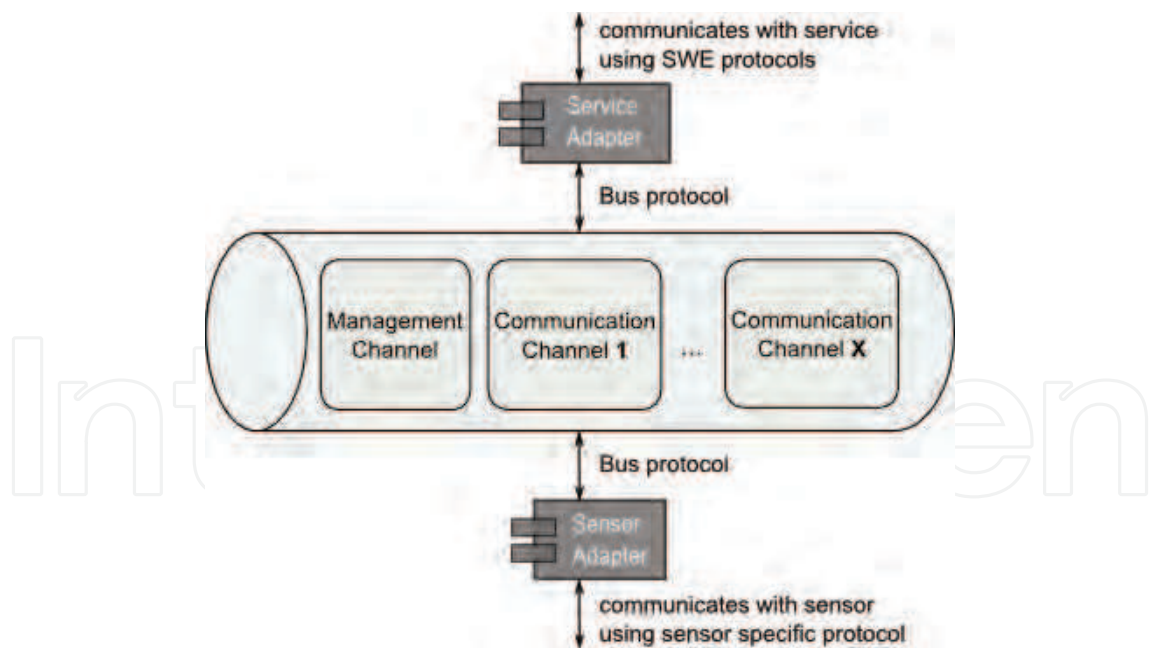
communicates with service using SWE protocols

Service Adapter

Bus protocol

Management Channel

Communication Channel 1

...

Communication Channel X

Bus protocol

Sensor Adapter

communicates with sensor using sensor specific protocol

IntechOpen